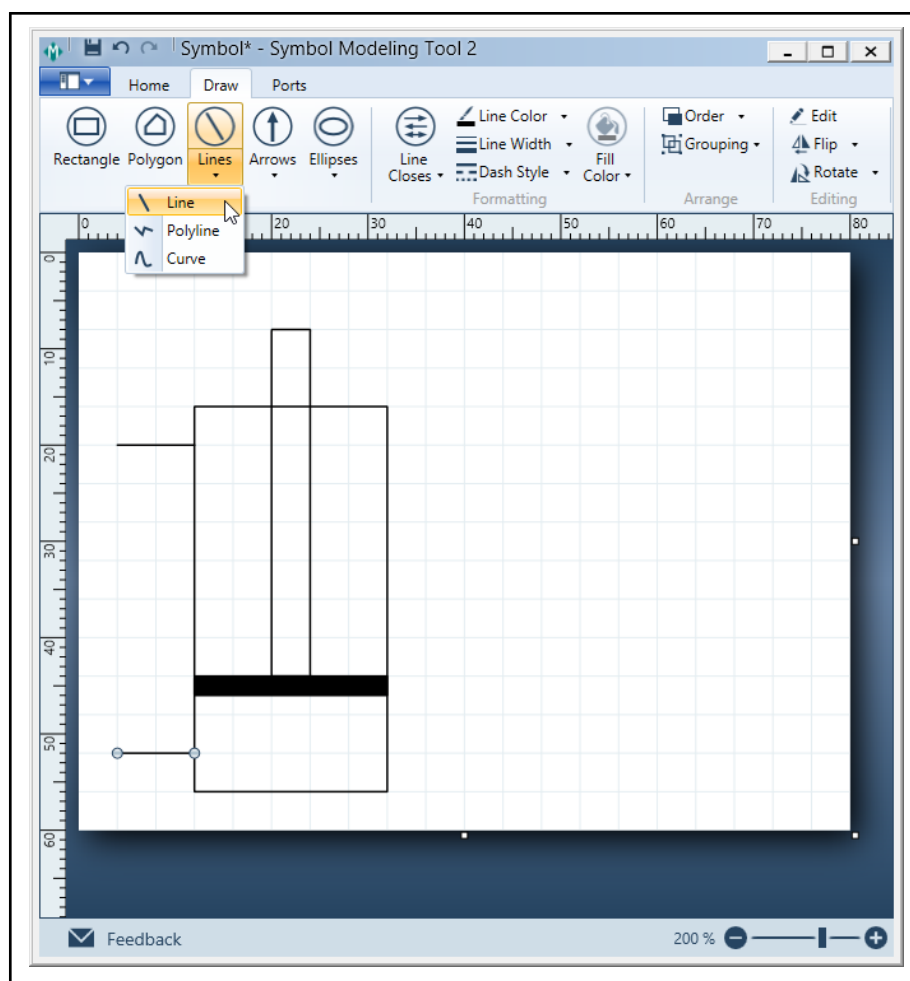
Symbol* - Symbol Modeling Tool 2

Home Draw Ports

Rectangle Polygon Lines Arrows Ellipses

Line Closes

Line Color
Line Width
Dash Style

Fill Color

Formatting

Order
Grouping

Arrange

Edit
Flip
Rotate

Editing

Line
Polyline
Curve

0 10 20 30 40 50 60 70 80

0 10 20 30 40 50 60

Feedback

200 %